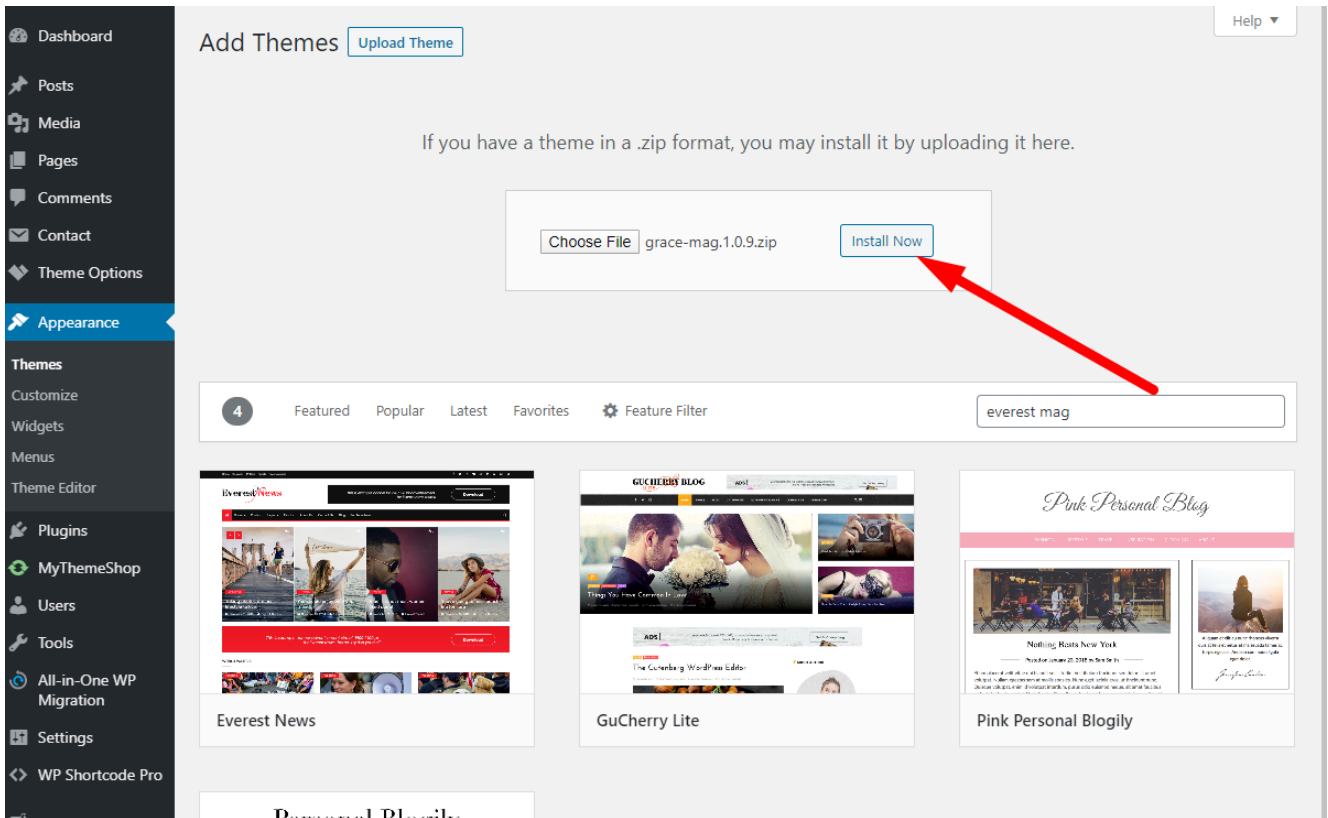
Dashboard
Posts
Media
Pages
Comments
Contact
Theme Options
Appearance
Themes
Customize
Widgets
Menus
Theme Editor
Plugins
MyThemeShop
Users
Tools
All-in-One WP Migration
Settings
WP Shortcode Pro

Add Themes Upload Theme

Help ▾

If you have a theme in a .zip format, you may install it by uploading it here.

Choose File grace-mag.1.0.9.zip Install Now

4 Featured Popular Latest Favorites Feature Filter everest mag

Everest News

Download

Download

GUCHERRY BLOG

ADS

Things You Have Common In Love

ADS

The Gutenberg WordPress Editor

Pink Personal Blog

Nothing Beats New York

Everest News

GuCherry Lite

Pink Personal Blogily

Personal Blogily